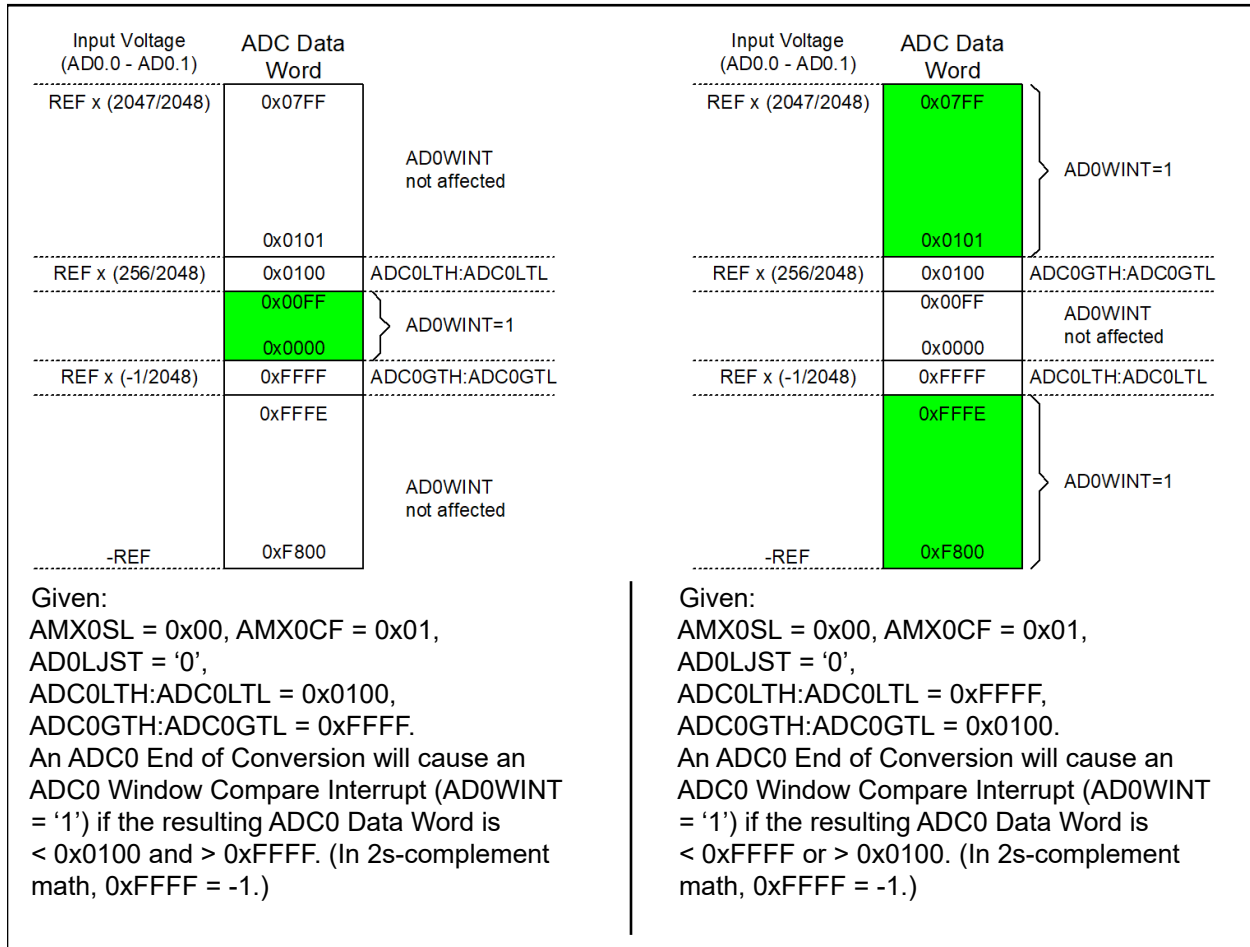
Input Voltage (AD0.0 - AD0.1)

ADC Data Word

REF x (2047/2048)

0x07FF

AD0WINT not affected

0x0101

REF x (256/2048)

0x0100

ADC0LTH:ADC0LTL

0x00FF

AD0WINT=1

0x0000

REF x (-1/2048)

0xFFFF

ADC0GTH:ADC0GTL

0xFFFE

AD0WINT not affected

-REF

0xF800

Input Voltage (AD0.0 - AD0.1)

ADC Data Word

REF x (2047/2048)

0x07FF

AD0WINT=1

0x0101

REF x (256/2048)

0x0100

ADC0GTH:ADC0GTL

0x00FF

AD0WINT not affected

0x0000

REF x (-1/2048)

0xFFFF

ADC0LTH:ADC0LTL

0xFFFE

AD0WINT=1

-REF

0xF800

Given:
AMX0SL = 0x00, AMX0CF = 0x01,
AD0LJST = '0',
ADC0LTH:ADC0LTL = 0x0100,
ADC0GTH:ADC0GTL = 0xFFFF.
An ADC0 End of Conversion will cause an ADC0 Window Compare Interrupt (AD0WINT = '1') if the resulting ADC0 Data Word is < 0x0100 and > 0xFFFF. (In 2s-complement math, 0xFFFF = -1.)

Given:
AMX0SL = 0x00, AMX0CF = 0x01,
AD0LJST = '0',
ADC0LTH:ADC0LTL = 0xFFFF,
ADC0GTH:ADC0GTL = 0x0100.
An ADC0 End of Conversion will cause an ADC0 Window Compare Interrupt (AD0WINT = '1') if the resulting ADC0 Data Word is < 0xFFFF or > 0x0100. (In 2s-complement math, 0xFFFF = -1.)